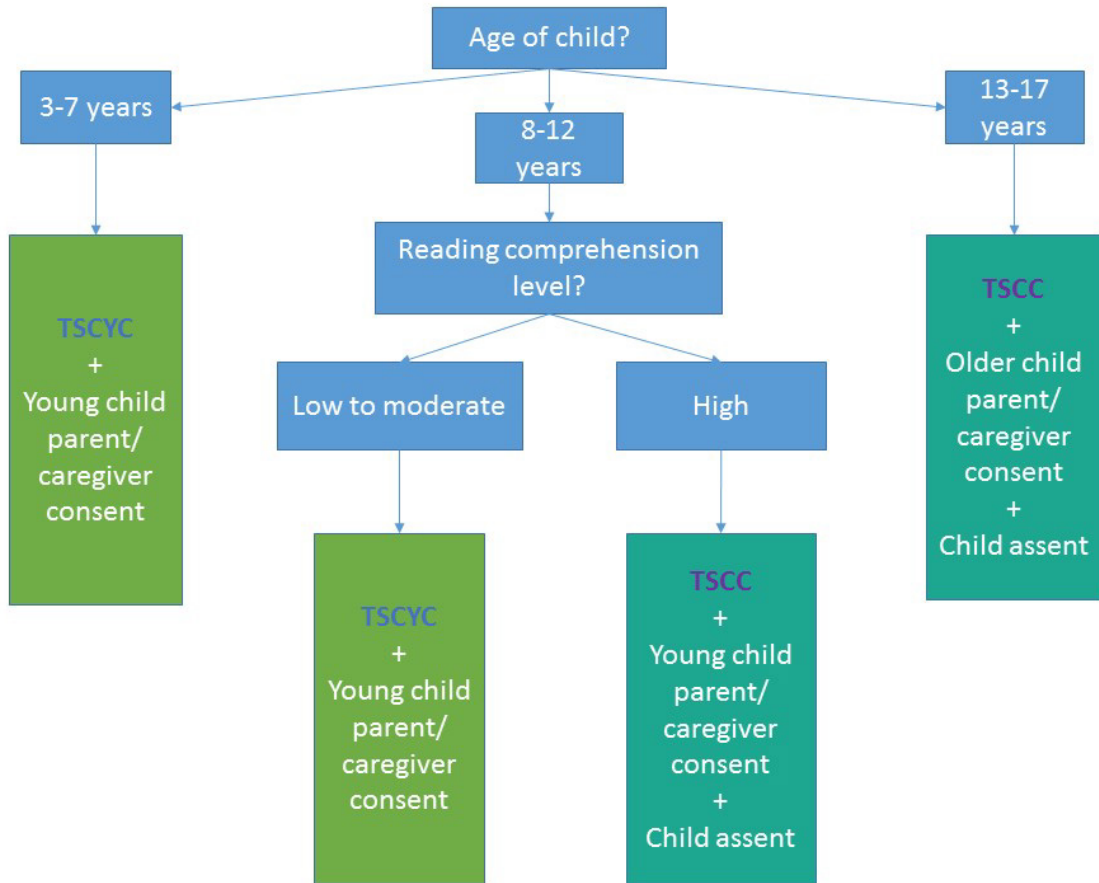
Age of child?

3-7 years

8-12 years

13-17 years

TSCYC
+
Young child parent/ caregiver consent

Reading comprehension level?

Low to moderate

High

TSCYC
+
Young child parent/ caregiver consent

TSCC
+
Young child parent/ caregiver consent
+
Child assent

TSCC
+
Older child parent/ caregiver consent
+
Child assent